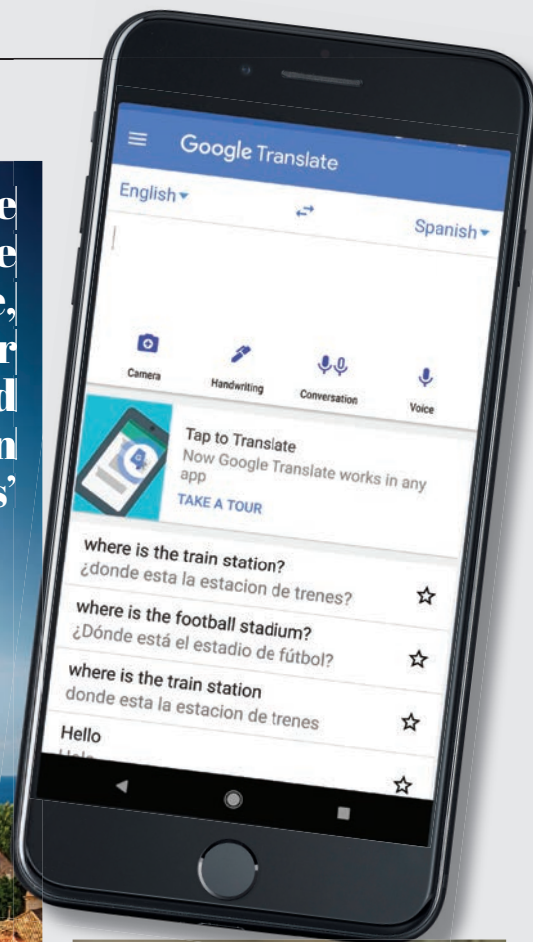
e
e
e,
r
d
n
s'

Google Translate

English

Spanish

Camera

Handwriting

Conversation

Voice

Tap to Translate

Now Google Translate works in any app

TAKE A TOUR

where is the train station?

¿donde esta la estacion de trenes?

where is the football stadium?

¿Dónde está el estadio de fútbol?

where is the train station

donde esta la estacion de trenes

Hello

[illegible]